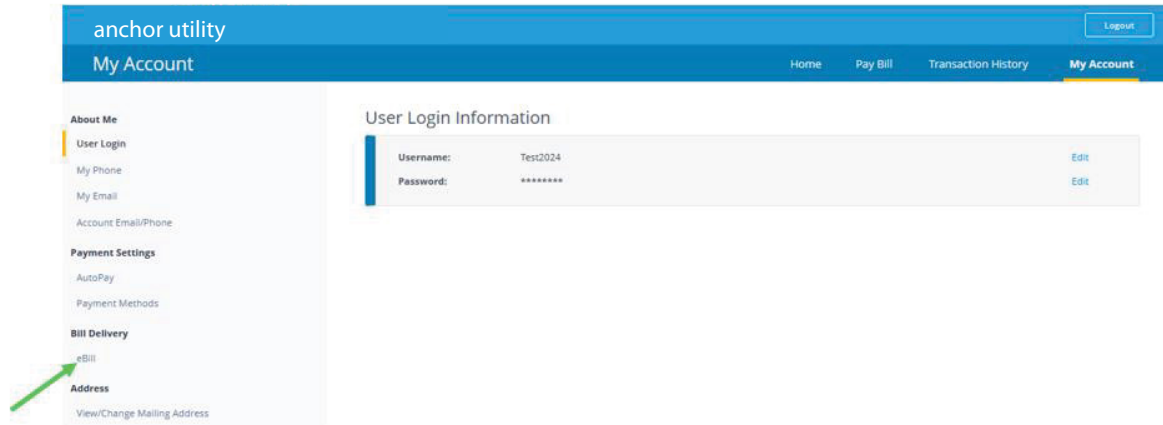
anchor utility

Logout

My Account

Home | Pay Bill | Transaction History | My Account

About Me
User Login
My Phone
My Email
Account Email/Phone
Payment Settings
AutoPay
Payment Methods
Bill Delivery
eBill
Address
View/Change Mailing Address

User Login Information

| Username: | Test2024 | Edit |
|---|---|---|
| Password: | ******** | Edit |